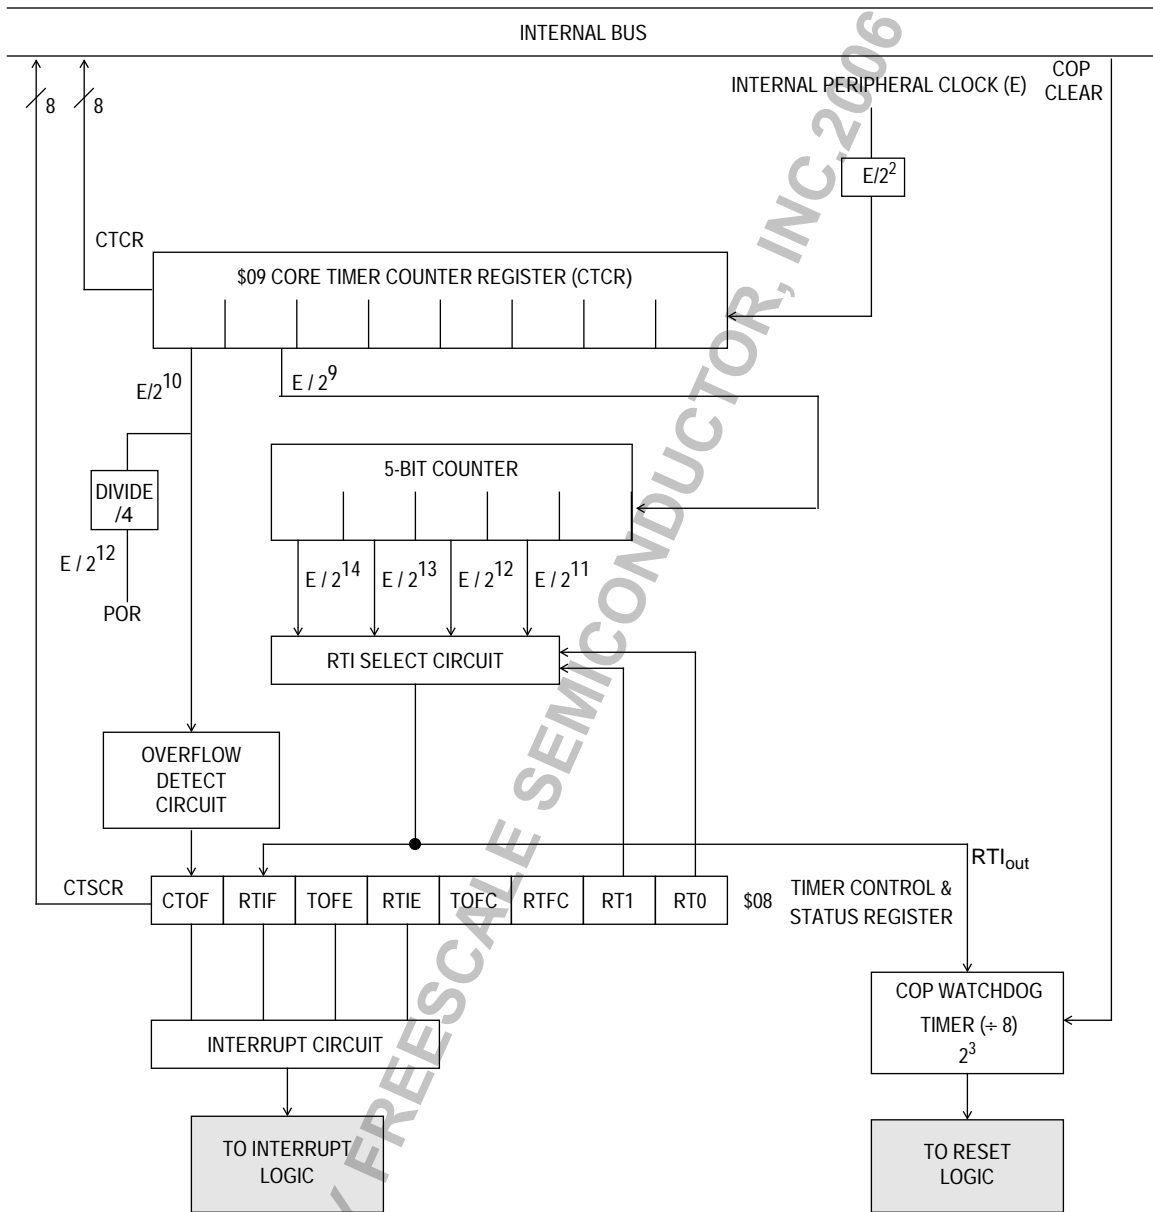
INTERNAL BUS

8 8

INTERNAL PERIPHERAL CLOCK (E)

COP CLEAR

$E/2^2$

CTCR

$09 CORE TIMER COUNTER REGISTER (CTCR)

$E/2^{10}$

$E / 2^9$

5-BIT COUNTER

DIVIDE /4

$E / 2^{12}$

POR

$E / 2^{14}$ $E / 2^{13}$ $E / 2^{12}$ $E / 2^{11}$

RTI SELECT CIRCUIT

OVERFLOW DETECT CIRCUIT

$RTI_{out}$

CTSCR

| CTOF | RTIF | TOFE | RTIE | TOFC | RTFC | RT1 | RT0 |
|---|---|---|---|---|---|---|---|

$08 TIMER CONTROL & STATUS REGISTER

COP WATCHDOG TIMER (÷ 8) $2^3$

INTERRUPT CIRCUIT

TO INTERRUPT LOGIC

TO RESET LOGIC

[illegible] FREESCALE SEMICONDUCTOR, INC. 2006